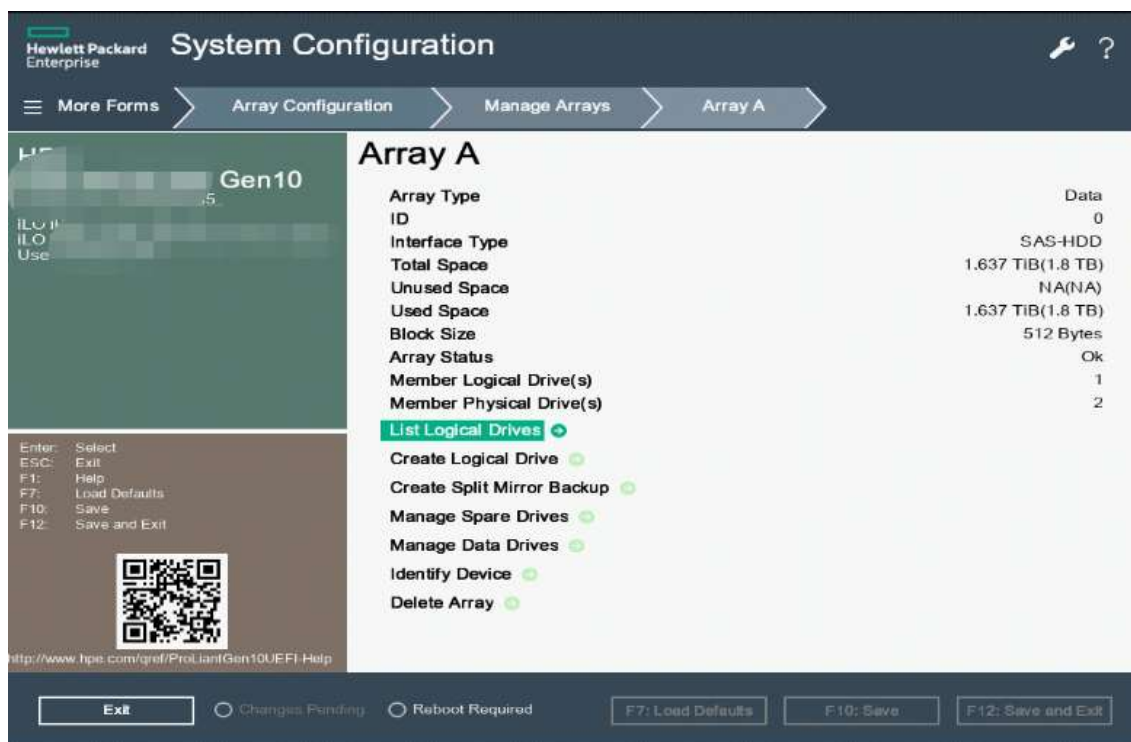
Hewlett Packard Enterprise System Configuration

More Forms
Array Configuration
Manage Arrays
Array A

H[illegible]
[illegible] Gen10
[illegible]5
iLO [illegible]
iLO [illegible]
Use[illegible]

Enter: Select
ESC: Exit
F1: Help
F7: Load Defaults
F10: Save
F12: Save and Exit

http://www.hpe.com/qref/ProLiantGen10UEFI-Help

Array A

| | |
|---|---|
| Array Type | Data |
| ID | 0 |
| Interface Type | SAS-HDD |
| Total Space | 1.637 TiB(1.8 TB) |
| Unused Space | NA(NA) |
| Used Space | 1.637 TiB(1.8 TB) |
| Block Size | 512 Bytes |
| Array Status | Ok |
| Member Logical Drive(s) | 1 |
| Member Physical Drive(s) | 2 |

List Logical Drives
Create Logical Drive
Create Split Mirror Backup
Manage Spare Drives
Manage Data Drives
Identify Device
Delete Array

Exit
Changes Pending
Reboot Required
F7: Load Defaults
F10: Save
F12: Save and Exit